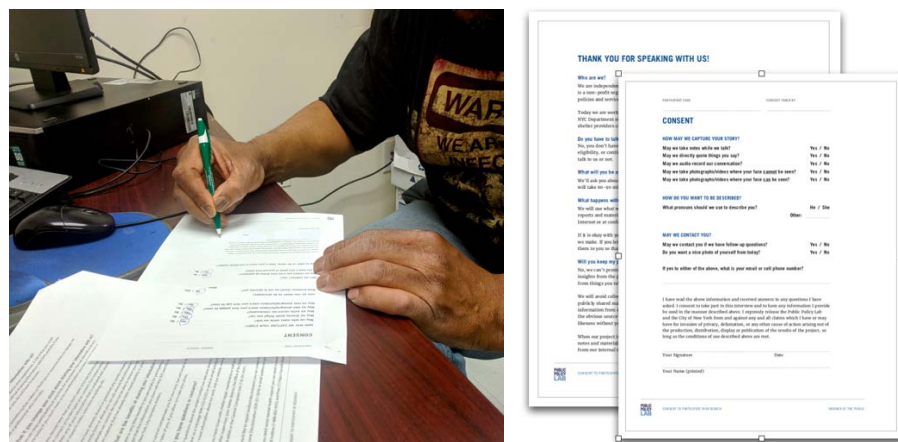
WAR
WE A
EFFEC

THANK YOU FOR SPEAKING WITH US!

Who are we?

We are independe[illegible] is a non-profit org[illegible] policies and service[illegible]

Today we are work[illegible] NYC Department o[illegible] shelter providers c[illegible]

Do you have to tal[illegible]

No, you don't have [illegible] eligibility, or can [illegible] talk to us or not.

What will you be a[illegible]

We'll ask you abou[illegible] will take 30-90 mi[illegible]

What happens with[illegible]

We will use what w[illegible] reports and materi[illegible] Internet or at conf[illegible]

If it is okay with yo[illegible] we make. If you let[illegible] them to you so tha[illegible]

Will you keep my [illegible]

No, we can't prom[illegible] insights from the p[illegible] from things you te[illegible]

We will avoid colle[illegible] publicly shared an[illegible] information from s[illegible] the obvious associ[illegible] likeness without y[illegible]

When our project i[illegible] notes and materia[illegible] from our internal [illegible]

PUBLIC POLICY LAB

CONSENT TO PARTICIPATE

PARTICIPANT CODE

CONSENT TAKEN BY

CONSENT

HOW MAY WE CAPTURE YOUR STORY?

May we take notes while we talk? Yes / No

May we directly quote things you say? Yes / No

May we audio-record our conversation? Yes / No

May we take photographs/videos where your face cannot be seen? Yes / No

May we take photographs/videos where your face can be seen? Yes / No

HOW DO YOU WANT TO BE DESCRIBED?

What pronouns should we use to describe you? He / She

Other:

MAY WE CONTACT YOU?

May we contact you if we have follow-up questions? Yes / No

Do you want a nice photo of yourself from today? Yes / No

If yes to either of the above, what is your email or cell phone number?

I have read the above information and received answers to any questions I have asked. I consent to take part in this interview and to have any information I provide be used in the manner described above. I expressly release the Public Policy Lab and the City of New York from and against any and all claims which I have or may have for invasion of privacy, defamation, or any other cause of action arising out of the production, distribution, display or publication of the results of the project, as long as the conditions of use described above are met.

Your Signature

Date

Your Name (printed)

PUBLIC POLICY LAB

CONSENT TO PARTICIPATE IN RESEARCH

MEMBER OF THE PUBLIC